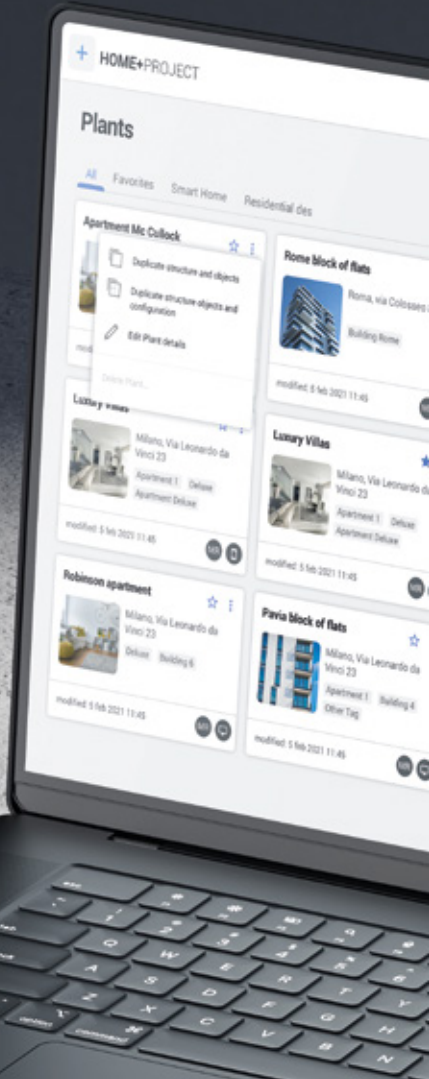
+ HOME+PROJECT

Plants

All Favorites Smart Home Residential des

Apartment Mc Collock

Duplicate structure and objects

Duplicate structure objects and configuration

Edit Plant details

Delete Plant...

modified

Rome block of flats

Roma, via Colosseo

Building Rome

modified: 5 feb 2021 11:45

Luxury Villas

Milano, Via Leonardo da Vinci 23

Apartment 1 Deluxe

Apartment Deluxe

modified: 5 feb 2021 11:45

Luxury Villas

Milano, Via Leonardo da Vinci 23

Apartment 1 Deluxe

Apartment Deluxe

modified: 5 feb 2021 11:45

Robinson apartment

Milano, Via Leonardo da Vinci 23

Deluxe Building 6

modified: 5 feb 2021 11:45

Pavia block of flats

Milano, Via Leonardo da Vinci 23

Apartment 1 Building 4

Other Tag

modified: 5 feb 2021 11:45

esc

option

command